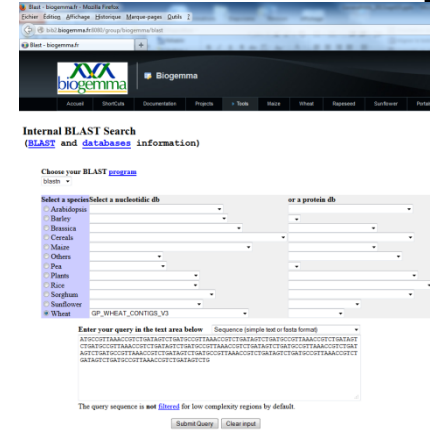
Blast - biogemmafr - Mozilla Firefox
Fichier Édition Affichage Historique Marque-pages Outils ?
Blast - biogemmafr
biogemma
Biogemma

Internal BLAST Search
(BLAST and databases information)

Choose your BLAST program
blastn

Select a species Select a nucleotidic db or a protein db
Arabidopsis
Barley
Brassica
Cereals
Maize
Others
Pea
Plants
Rice
Sorghum
Sunflower
Wheat GP_WHEAT_CONTIGS_V3

Enter your query in the text area below Sequence (simple text or fasta format)

The query sequence is not filtered for low complexity regions by default.

Submit Query Clear input